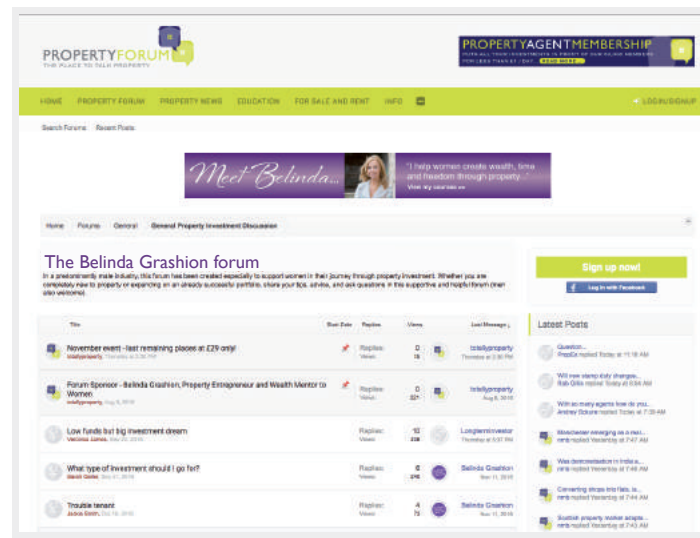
PROPERTYFORUM
THE PLACE TO TALK PROPERTY

PROPERTYAGENTMEMBERSHIP
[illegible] READ MORE

HOME PROPERTY FORUM PROPERTY NEWS EDUCATION FOR SALE AND RENT INFO LOGIN/SIGNUP

Search Forums Recent Posts

Meet Belinda... "I help women create wealth, time and freedom through property..." View my courses »

Home Forums General General Property Investment Discussion

The Belinda Grashion forum

In a predominantly male industry, this forum has been created especially to support women in their journey through property investment. Whether you are completely new to property or expanding on an already successful portfolio, share your tips, advice, and ask questions in this supportive and helpful forum (men also welcome).

Sign up now!
Log in with Facebook

| Title | Start Date | Replies | Views | Last Message |
|---|---|---|---|---|
| November event - last remaining places at £29 only! totallyproperty, Thursday at 2:30 PM | | Replies: 0 Views: 15 | | totallyproperty Thursday at 2:30 PM |
| Forum Sponsor - Belinda Grashion, Property Entrepreneur and Wealth Mentor to Women totallyproperty, Aug 8, 2016 | | Replies: 0 Views: 221 | | totallyproperty Aug 8, 2016 |
| Low funds but big investment dream Veronica Jones, May 23, 2016 | | Replies: 12 Views: 338 | | Longterminvestor Thursday at 5:57 PM |
| What type of investment should I go for? David Gates, Oct 21, 2016 | | Replies: 6 Views: 246 | | Belinda Grashion Nov 11, 2016 |
| Trouble tenant Jaime Smith, Oct 19, 2016 | | Replies: 4 Views: 72 | | Belinda Grashion Nov 11, 2016 |

Latest Posts
Question... PropEx replied Today at 11:18 AM
Will new stamp duty changes... Rob Gillis replied Today at 6:04 AM
With so many agents how do you... Andrew Sloane replied Today at 7:29 AM
Manchester emerging as a maj... rwnb replied Yesterday at 7:47 AM
Was demonetisation in India a... rwnb replied Yesterday at 7:46 AM
Converting shops into flats, is... rwnb replied Yesterday at 7:44 AM
Scottish property market adapts... rwnb replied Yesterday at 7:43 AM